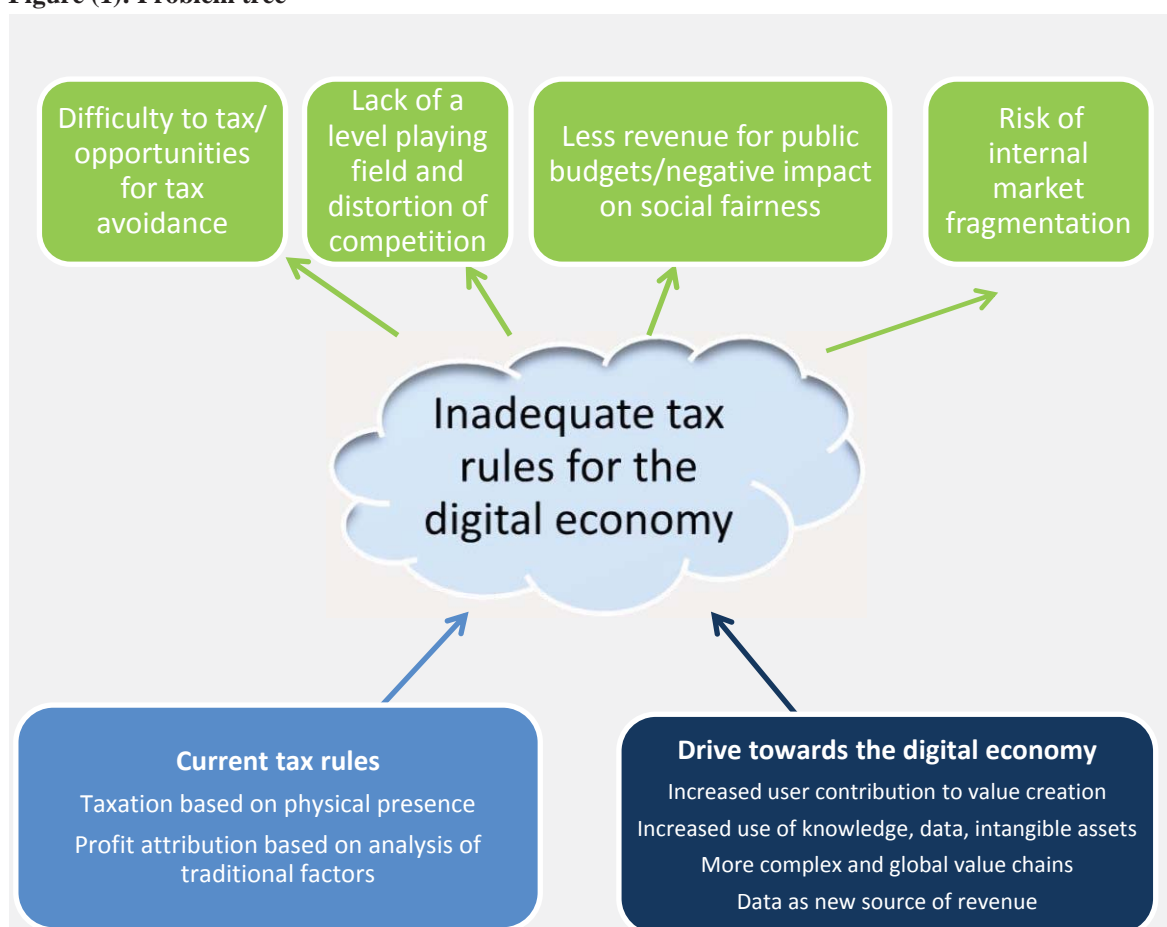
Figure (1): Problem tree

Difficulty to tax/ opportunities for tax avoidance

Lack of a level playing field and distortion of competition

Less revenue for public budgets/negative impact on social fairness

Risk of internal market fragmentation

Inadequate tax rules for the digital economy

Current tax rules

Taxation based on physical presence

Profit attribution based on analysis of traditional factors

Drive towards the digital economy

Increased user contribution to value creation

Increased use of knowledge, data, intangible assets

More complex and global value chains

Data as new source of revenue